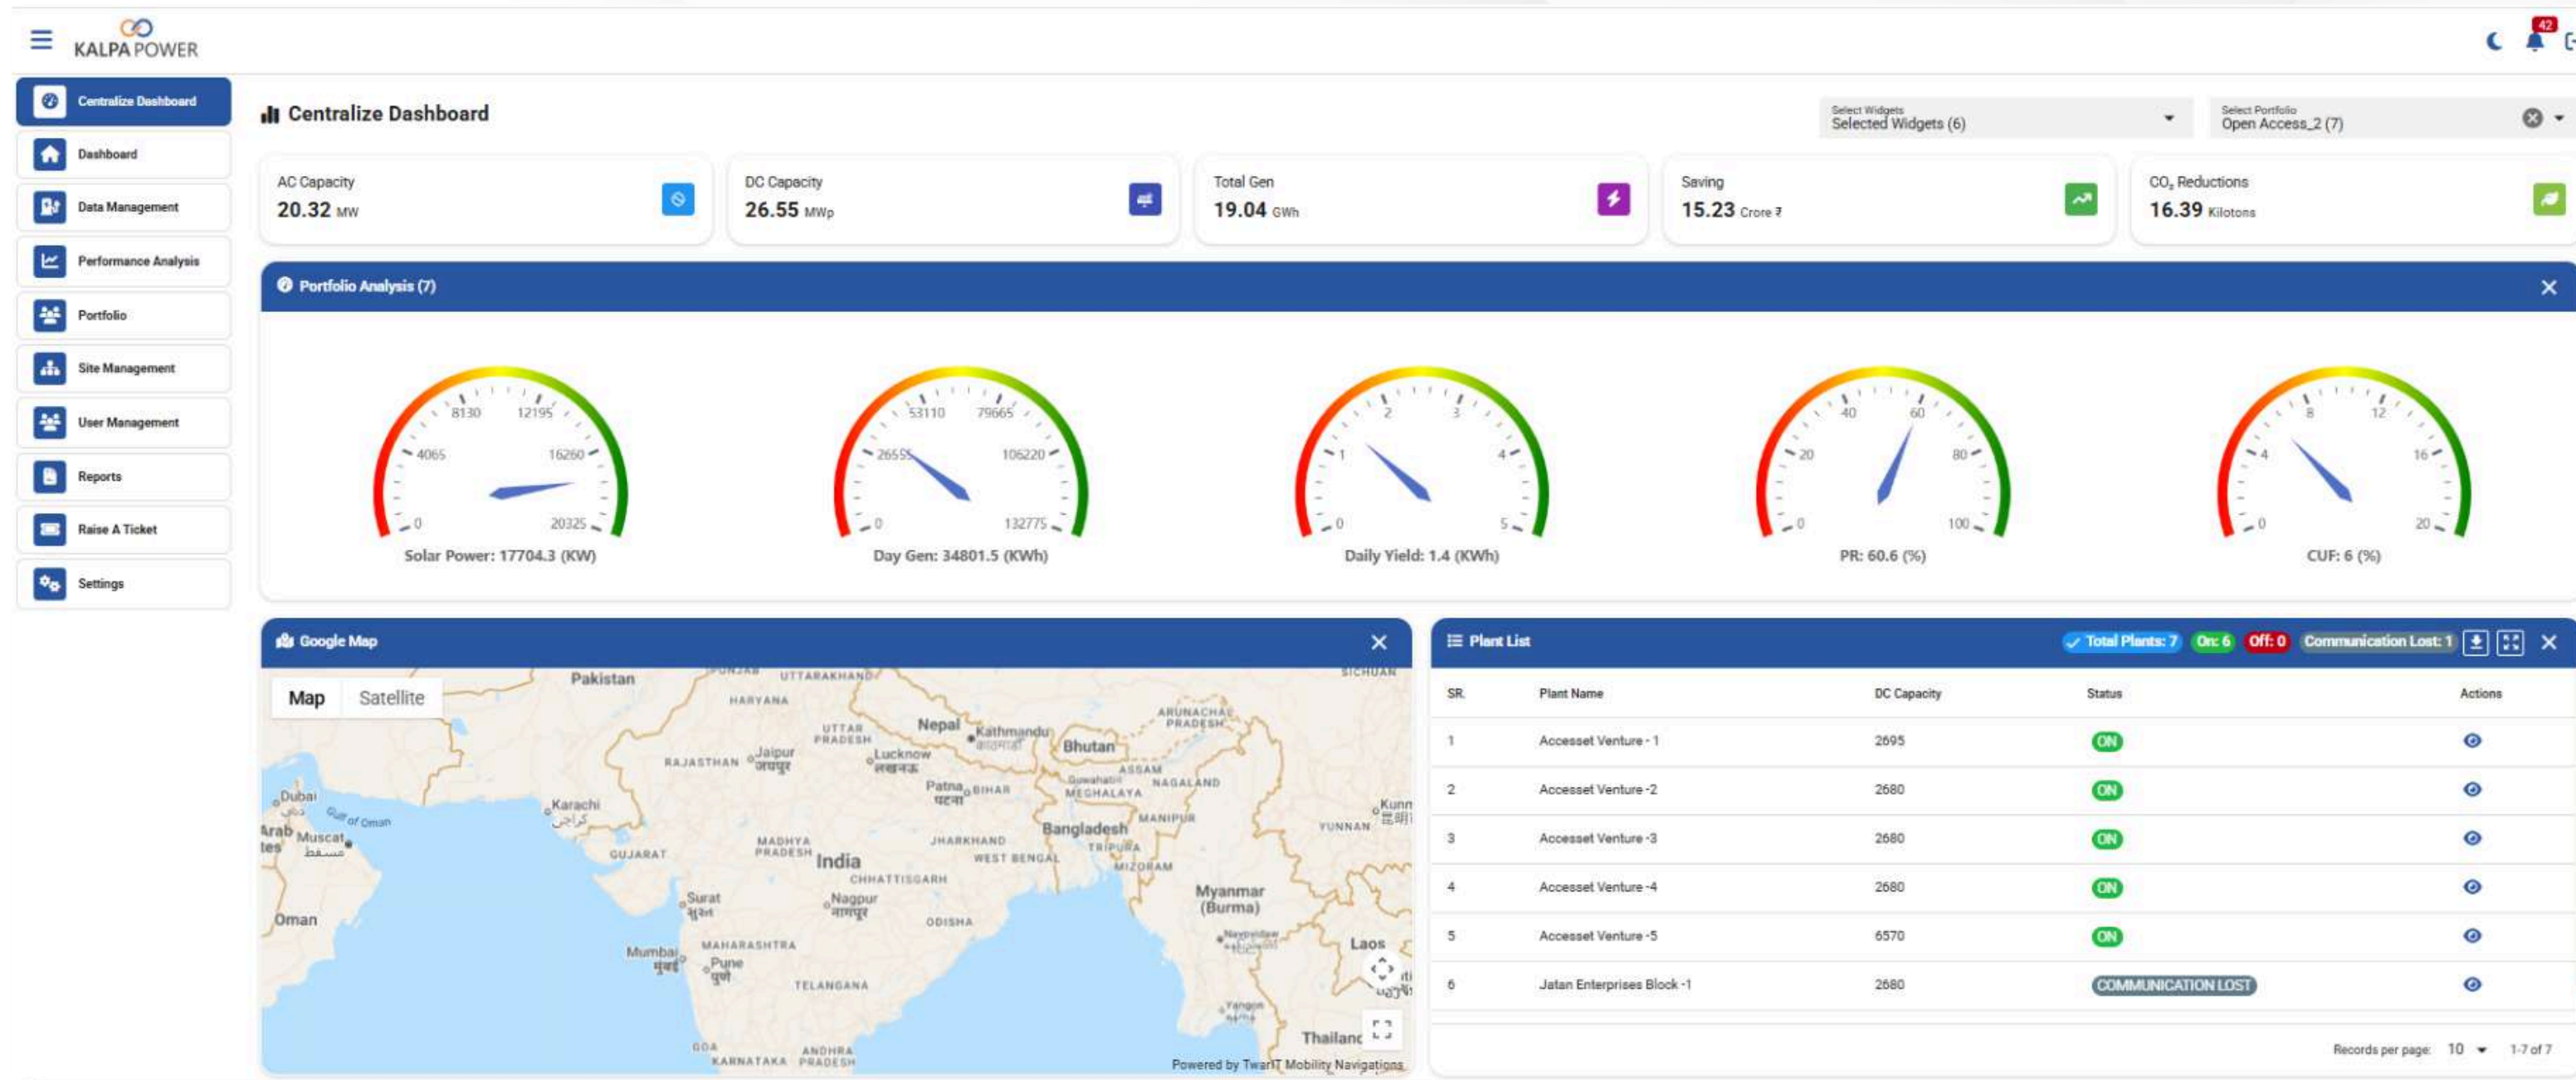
KALPA POWER

42

Centralize Dashboard
Dashboard
Data Management
Performance Analysis
Portfolio
Site Management
User Management
Reports
Raise A Ticket
Settings

Centralize Dashboard

Select Widgets
Selected Widgets (6)

Select Portfolio
Open Access_2 (7)

AC Capacity
20.32 MW

DC Capacity
26.55 MWp

Total Gen
19.04 GWh

Saving
15.23 Crore ₹

$CO_2$ Reductions
16.39 Kilotons

Portfolio Analysis (7)

0 4065 8130 12195 16260 20325
Solar Power: 17704.3 (KW)

0 26555 53110 79665 106220 132775
Day Gen: 34801.5 (KWh)

0 1 2 3 4 5
Daily Yield: 1.4 (KWh)

0 20 40 60 80 100
PR: 60.6 (%)

0 4 8 12 16 20
CUF: 6 (%)

Google Map

Map Satellite

Pakistan PUNJAB UTTARAKHAND HARYANA SICHUAN Nepal Kathmandu काठमाडौं UTTAR PRADESH ARUNACHAL PRADESH Bhutan RAJASTHAN Jaipur जयपुर Lucknow लखनऊ ASSAM Guwahati MEGHALAYA NAGALAND Patna पटना BIHAR Dubai دبي Gulf of Oman Karachi کراچی Kunming 昆明 MANIPUR YUNNAN Arab tes Muscat مسقط Bangladesh TRIPURA MADHYA PRADESH India JHARKHAND WEST BENGAL GUJARAT CHHATTISGARH MIZORAM Myanmar (Burma) Surat सूरत Nagpur नागपुर ODISHA Oman Mumbai मुंबई MAHARASHTRA Pune पुणे Naypyidaw Laos TELANGANA Yangon Thailand GOA KARNATAKA ANDHRA PRADESH

Powered by TwarIT Mobility Navigations

Plant List

Total Plants: 7 On: 6 Off: 0 Communication Lost: 1

| SR. | Plant Name | DC Capacity | Status | Actions |
|---|---|---|---|---|
| 1 | Accesset Venture - 1 | 2695 | ON | |
| 2 | Accesset Venture -2 | 2680 | ON | |
| 3 | Accesset Venture -3 | 2680 | ON | |
| 4 | Accesset Venture -4 | 2680 | ON | |
| 5 | Accesset Venture -5 | 6570 | ON | |
| 6 | Jatan Enterprises Block -1 | 2680 | COMMUNICATION LOST | |

Records per page: 10 1-7 of 7